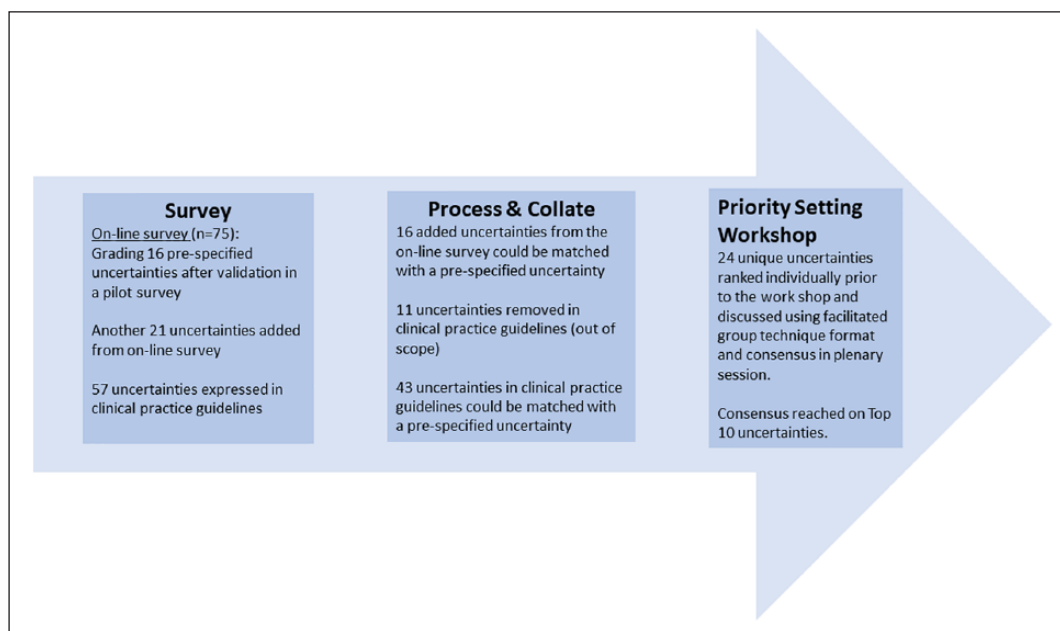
Survey
On-line survey (n=75): Grading 16 pre-specified uncertainties after validation in a pilot survey

Another 21 uncertainties added from on-line survey

57 uncertainties expressed in clinical practice guidelines

Process & Collate
16 added uncertainties from the on-line survey could be matched with a pre-specified uncertainty

11 uncertainties removed in clinical practice guidelines (out of scope)

43 uncertainties in clinical practice guidelines could be matched with a pre-specified uncertainty

Priority Setting Workshop
24 unique uncertainties ranked individually prior to the work shop and discussed using facilitated group technique format and consensus in plenary session.

Consensus reached on Top 10 uncertainties.